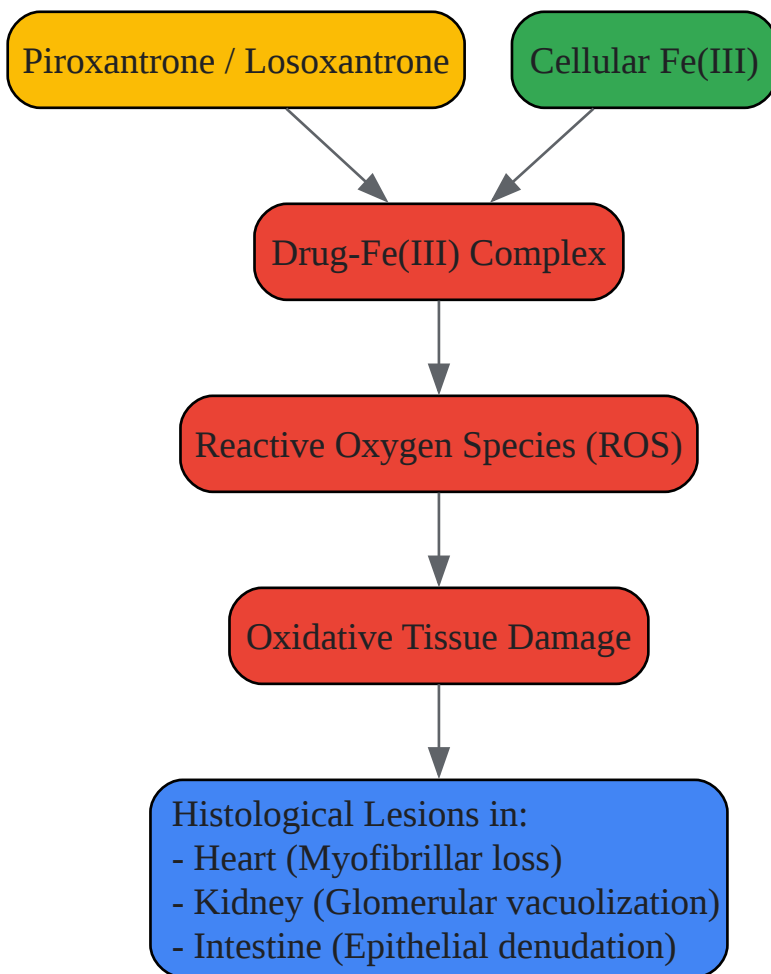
Piroxantrone / Losoxantrone

Cellular Fe(III)

Drug-Fe(III) Complex

Reactive Oxygen Species (ROS)

Oxidative Tissue Damage

Histological Lesions in:
- Heart (Myofibrillar loss)
- Kidney (Glomerular vacuolization)
- Intestine (Epithelial denudation)